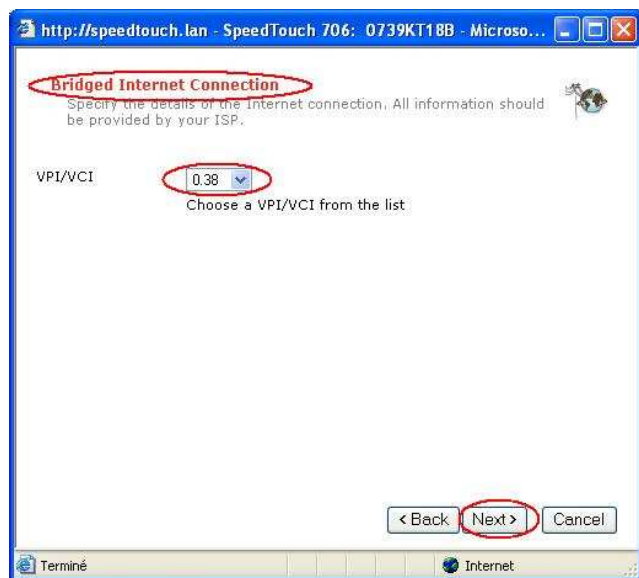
http://speedtouch.lan - SpeedTouch 706: 0739KT18B - Microso...

Bridged Internet Connection
Specify the details of the Internet connection. All information should be provided by your ISP.

VPI/VCI 0.38
Choose a VPI/VCI from the list

<Back Next> Cancel

Terminé Internet